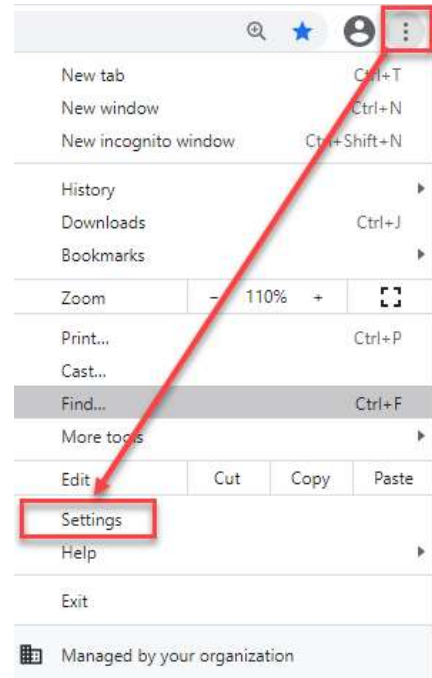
New tab Ctrl+T
New window Ctrl+N
New incognito window Ctrl+Shift+N

History
Downloads Ctrl+J
Bookmarks

Zoom – 110% +

Print... Ctrl+P
Cast...
Find... Ctrl+F
More tools

Edit Cut Copy Paste

Settings
Help

Exit

Managed by your organization